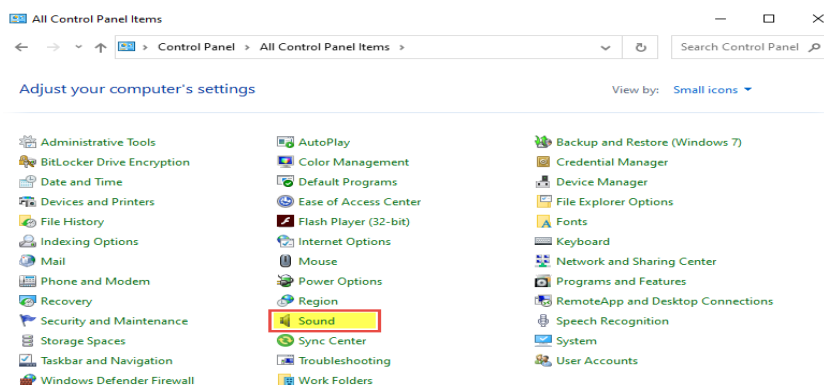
All Control Panel Items

Control Panel > All Control Panel Items >

Search Control Panel

Adjust your computer's settings

View by: Small icons

Administrative Tools
BitLocker Drive Encryption
Date and Time
Devices and Printers
File History
Indexing Options
Mail
Phone and Modem
Recovery
Security and Maintenance
Storage Spaces
Taskbar and Navigation
Windows Defender Firewall

AutoPlay
Color Management
Default Programs
Ease of Access Center
Flash Player (32-bit)
Internet Options
Mouse
Power Options
Region
Sound
Sync Center
Troubleshooting
Work Folders

Backup and Restore (Windows 7)
Credential Manager
Device Manager
File Explorer Options
Fonts
Keyboard
Network and Sharing Center
Programs and Features
RemoteApp and Desktop Connections
Speech Recognition
System
User Accounts